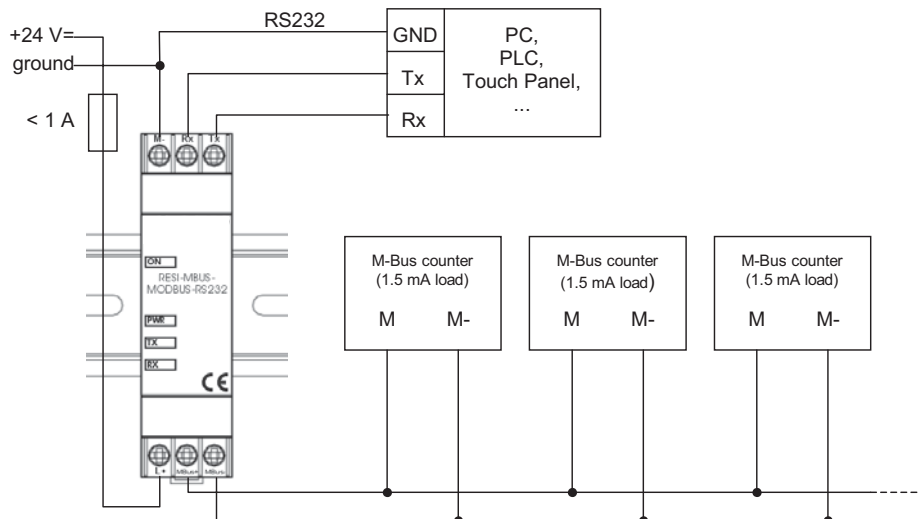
+24 V=
ground
< 1 A
RS232
GND
Tx
Rx
PC,
PLC,
Touch Panel,
...
M
Rx
Tx
ON
RESI-MBUS-MODBUS-RS232
PWR
TX
RX
CE
L+
MBus+
MBus-
M-Bus counter
(1.5 mA load)
M
M-
M-Bus counter
(1.5 mA load)
M
M-
M-Bus counter
(1.5 mA load)
M
M-